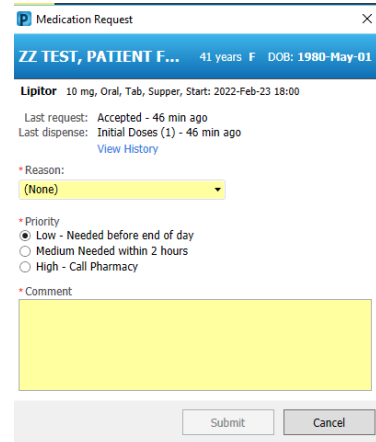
P Medication Request
×

ZZ TEST, PATIENT F... 41 years F DOB: 1980-May-01

Lipitor 10 mg, Oral, Tab, Supper, Start: 2022-Feb-23 18:00

Last request: Accepted - 46 min ago
Last dispense: Initial Doses (1) - 46 min ago
View History

* Reason:
(None)

* Priority
Low - Needed before end of day
Medium Needed within 2 hours
High - Call Pharmacy

* Comment

Submit
Cancel